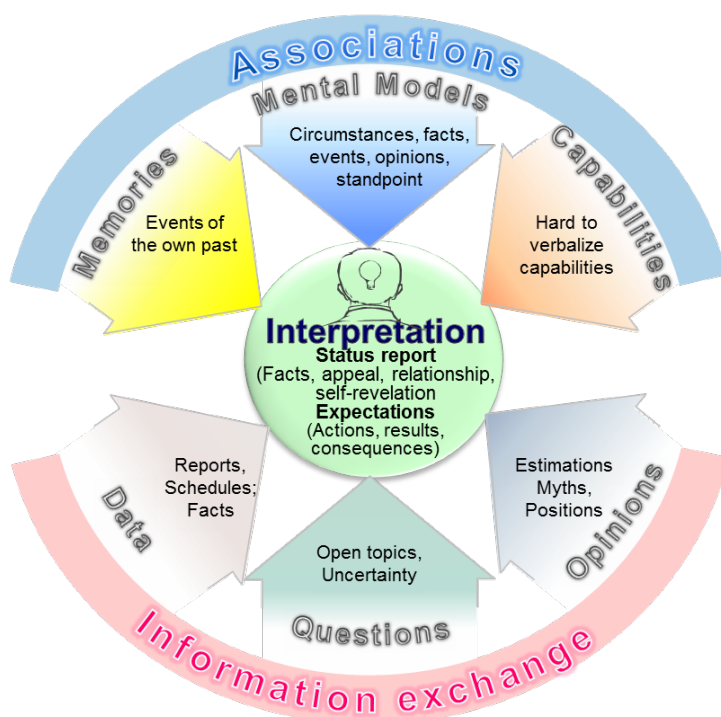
Associations

Mental Models

Circumstances, facts, events, opinions, standpoint

Memories

Events of the own past

Capabilities

Hard to verbalize capabilities

Interpretation
Status report
(Facts, appeal, relationship, self-revelation
Expectations
(Actions, results, consequences)

Data

Reports, Schedules; Facts

Opinions

Estimations Myths, Positions

Open topics, Uncertainty

Questions

Information exchange